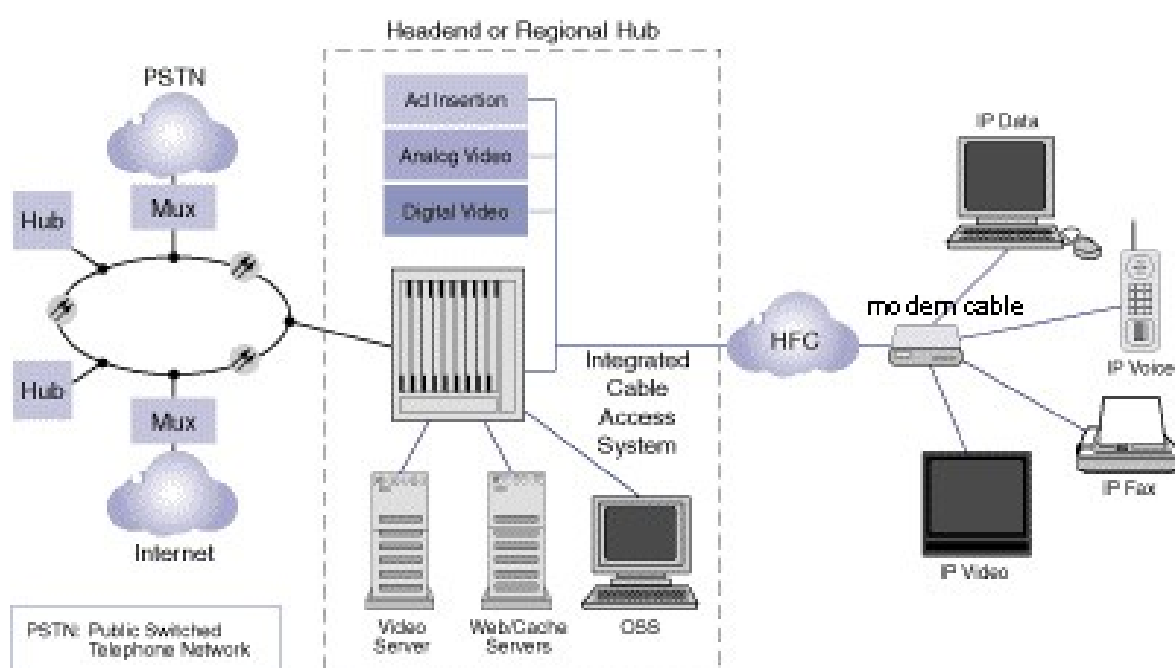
Headend or Regional Hub

PSTN

Mux

Hub

Hub

Mux

Internet

Ad Insertion

Analog Video

Digital Video

Integrated Cable Access System

Video Server

Web/Cache Servers

OSS

HFC

mo dem cable

IP Data

IP Voice

IP Fax

IP Video

PSTN: Public Switched Telephone Network